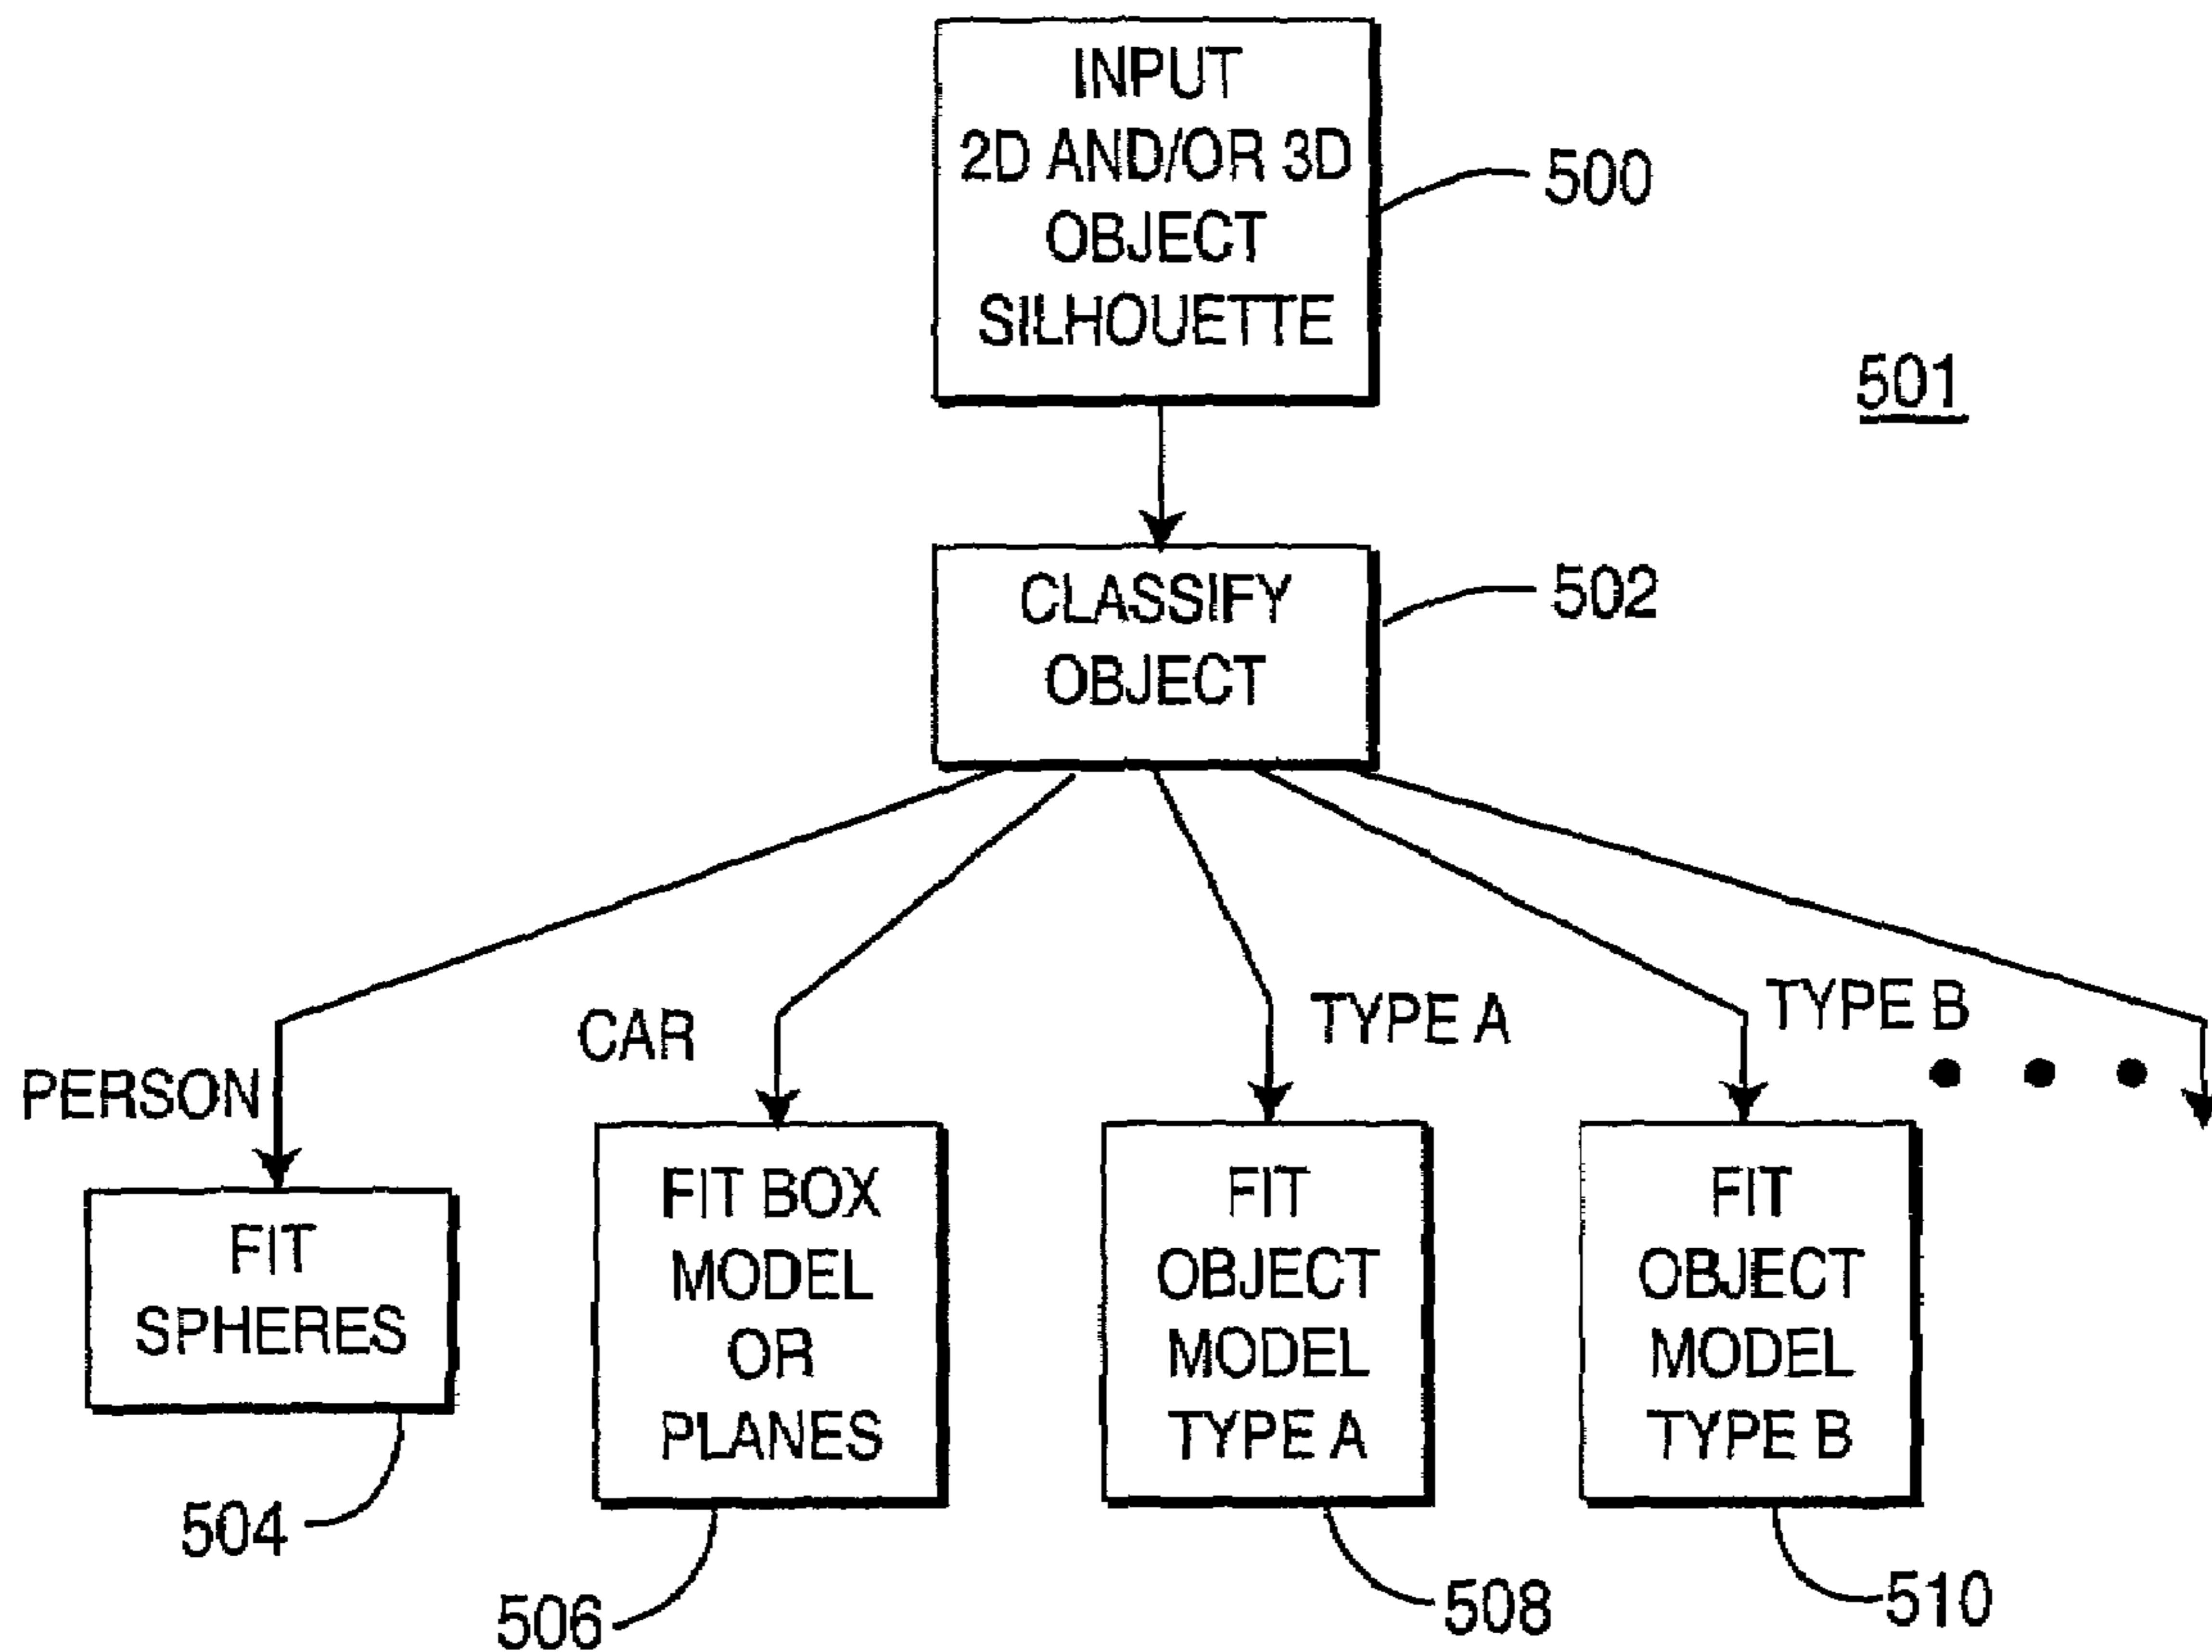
INPUT 2D AND/OR 3D OBJECT SILHOUETTE

500

501

CLASSIFY OBJECT

502

PERSON

CAR

TYPE A

TYPE B

FIT SPHERES

FIT BOX MODEL OR PLANES

FIT OBJECT MODEL TYPE A

FIT OBJECT MODEL TYPE B

504

506

508

510